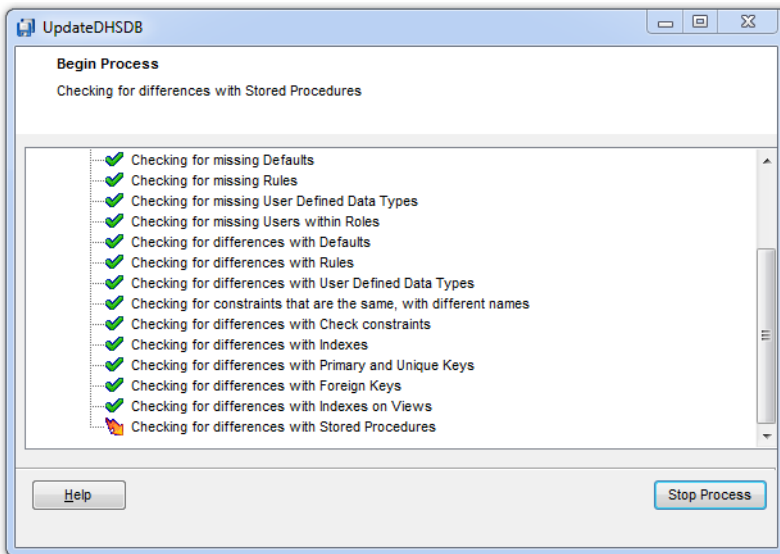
UpdateDHSDB

Begin Process

Checking for differences with Stored Procedures

Checking for missing Defaults
Checking for missing Rules
Checking for missing User Defined Data Types
Checking for missing Users within Roles
Checking for differences with Defaults
Checking for differences with Rules
Checking for differences with User Defined Data Types
Checking for constraints that are the same, with different names
Checking for differences with Check constraints
Checking for differences with Indexes
Checking for differences with Primary and Unique Keys
Checking for differences with Foreign Keys
Checking for differences with Indexes on Views
Checking for differences with Stored Procedures

Help

Stop Process